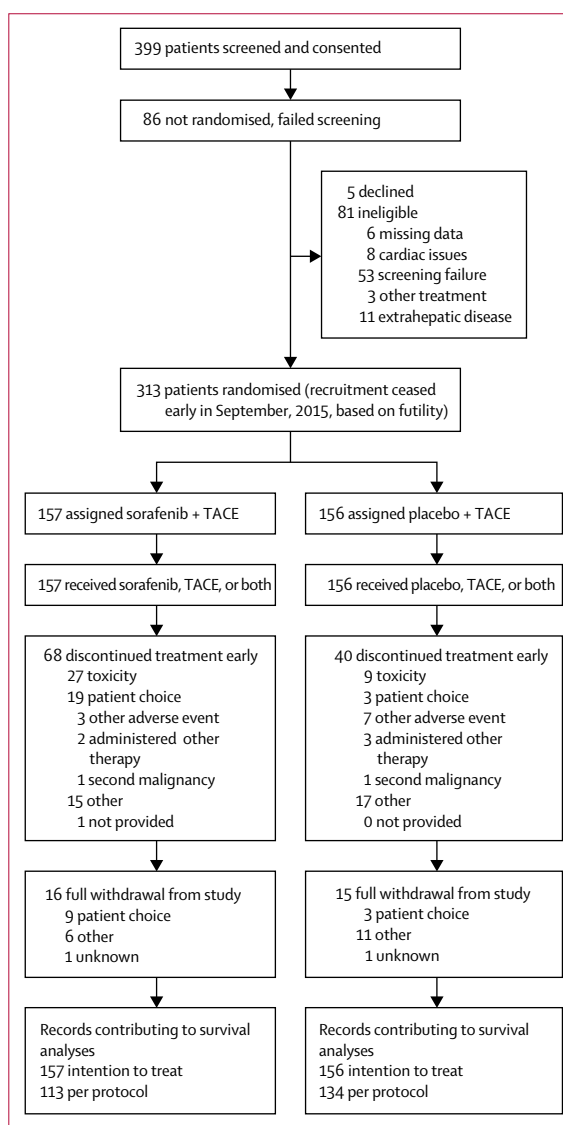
399 patients screened and consented

86 not randomised, failed screening

5 declined
81 ineligible
6 missing data
8 cardiac issues
53 screening failure
3 other treatment
11 extrahepatic disease

313 patients randomised (recruitment ceased early in September, 2015, based on futility)

157 assigned sorafenib + TACE

157 received sorafenib, TACE, or both

68 discontinued treatment early
27 toxicity
19 patient choice
3 other adverse event
2 administered other therapy
1 second malignancy
15 other
1 not provided

16 full withdrawal from study
9 patient choice
6 other
1 unknown

Records contributing to survival analyses
157 intention to treat
113 per protocol

156 assigned placebo + TACE

156 received placebo, TACE, or both

40 discontinued treatment early
9 toxicity
3 patient choice
7 other adverse event
3 administered other therapy
1 second malignancy
17 other
0 not provided

15 full withdrawal from study
3 patient choice
11 other
1 unknown

Records contributing to survival analyses
156 intention to treat
134 per protocol